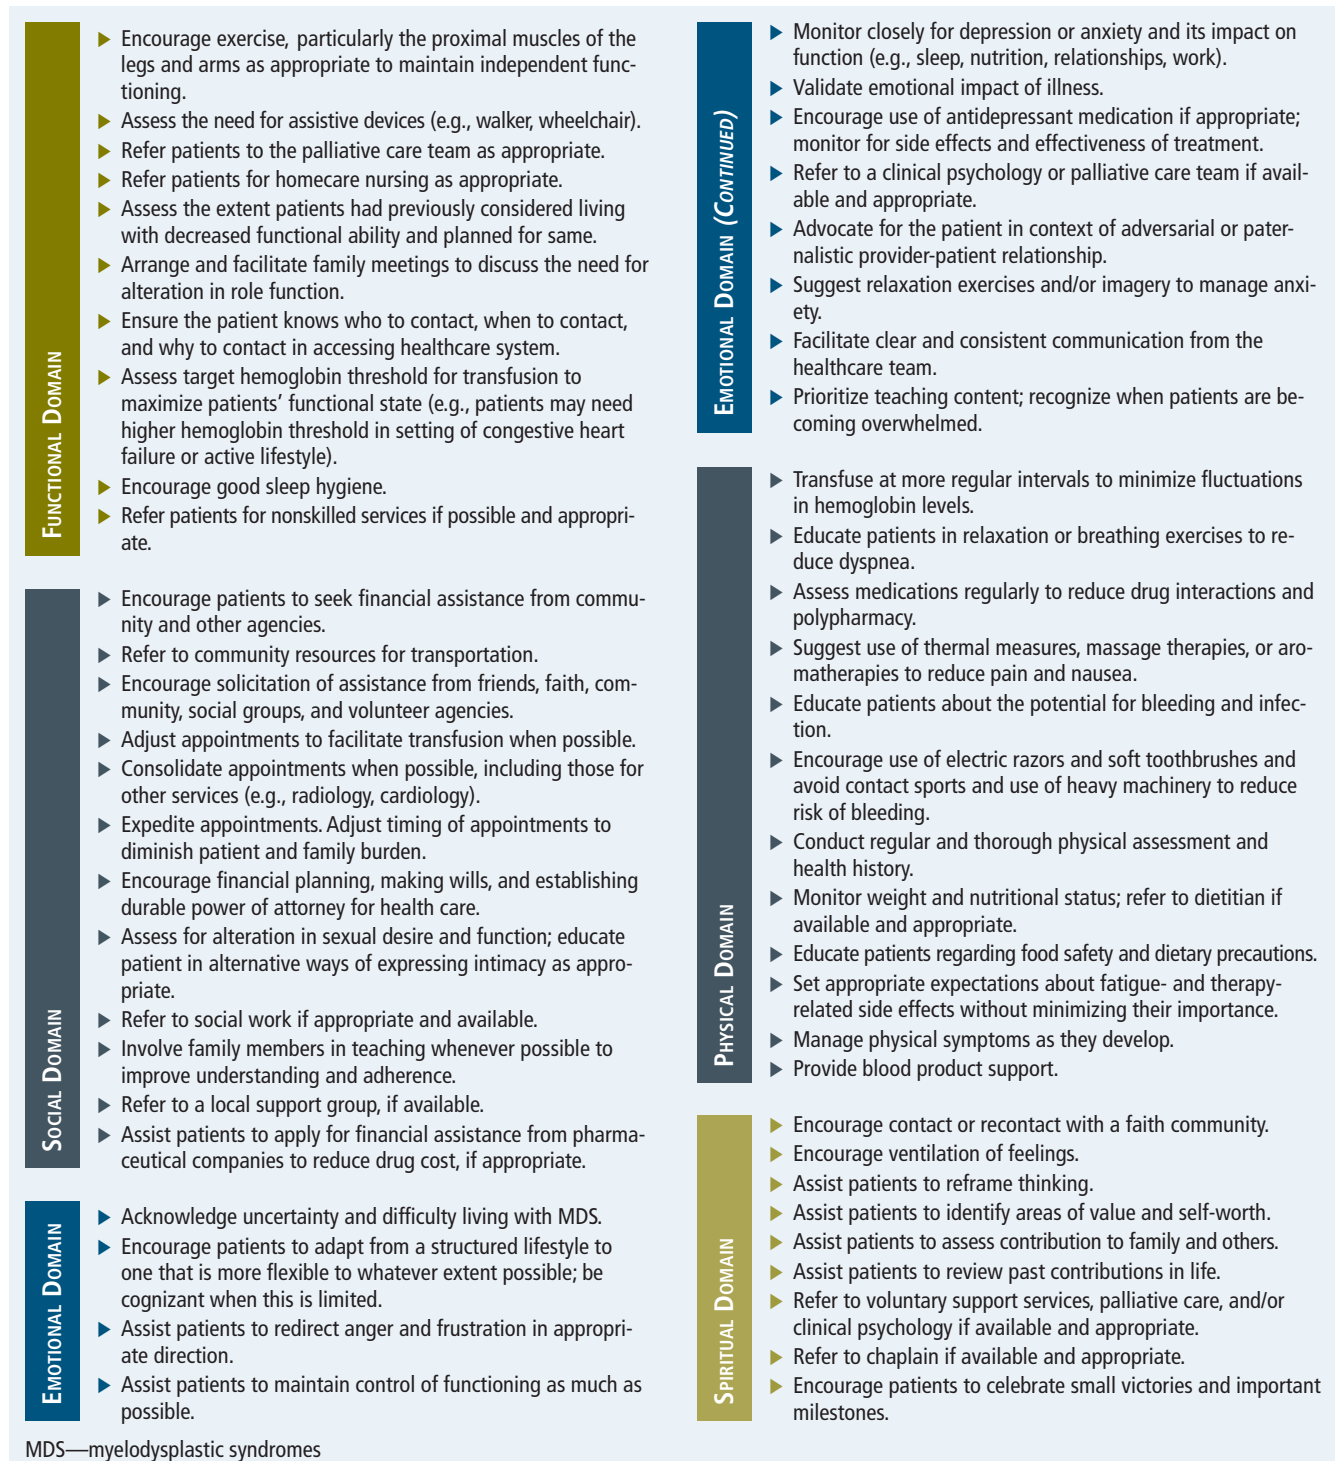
Functional Domain

▶ Encourage exercise, particularly the proximal muscles of the legs and arms as appropriate to maintain independent functioning.
▶ Assess the need for assistive devices (e.g., walker, wheelchair).
▶ Refer patients to the palliative care team as appropriate.
▶ Refer patients for homecare nursing as appropriate.
▶ Assess the extent patients had previously considered living with decreased functional ability and planned for same.
▶ Arrange and facilitate family meetings to discuss the need for alteration in role function.
▶ Ensure the patient knows who to contact, when to contact, and why to contact in accessing healthcare system.
▶ Assess target hemoglobin threshold for transfusion to maximize patients' functional state (e.g., patients may need higher hemoglobin threshold in setting of congestive heart failure or active lifestyle).
▶ Encourage good sleep hygiene.
▶ Refer patients for nonskilled services if possible and appropriate.

Social Domain

▶ Encourage patients to seek financial assistance from community and other agencies.
▶ Refer to community resources for transportation.
▶ Encourage solicitation of assistance from friends, faith, community, social groups, and volunteer agencies.
▶ Adjust appointments to facilitate transfusion when possible.
▶ Consolidate appointments when possible, including those for other services (e.g., radiology, cardiology).
▶ Expedite appointments. Adjust timing of appointments to diminish patient and family burden.
▶ Encourage financial planning, making wills, and establishing durable power of attorney for health care.
▶ Assess for alteration in sexual desire and function; educate patient in alternative ways of expressing intimacy as appropriate.
▶ Refer to social work if appropriate and available.
▶ Involve family members in teaching whenever possible to improve understanding and adherence.
▶ Refer to a local support group, if available.
▶ Assist patients to apply for financial assistance from pharmaceutical companies to reduce drug cost, if appropriate.

Emotional Domain

▶ Acknowledge uncertainty and difficulty living with MDS.
▶ Encourage patients to adapt from a structured lifestyle to one that is more flexible to whatever extent possible; be cognizant when this is limited.
▶ Assist patients to redirect anger and frustration in appropriate direction.
▶ Assist patients to maintain control of functioning as much as possible.

MDS—myelodysplastic syndromes

Emotional Domain (Continued)

▶ Monitor closely for depression or anxiety and its impact on function (e.g., sleep, nutrition, relationships, work).
▶ Validate emotional impact of illness.
▶ Encourage use of antidepressant medication if appropriate; monitor for side effects and effectiveness of treatment.
▶ Refer to a clinical psychology or palliative care team if available and appropriate.
▶ Advocate for the patient in context of adversarial or paternalistic provider-patient relationship.
▶ Suggest relaxation exercises and/or imagery to manage anxiety.
▶ Facilitate clear and consistent communication from the healthcare team.
▶ Prioritize teaching content; recognize when patients are becoming overwhelmed.

Physical Domain

▶ Transfuse at more regular intervals to minimize fluctuations in hemoglobin levels.
▶ Educate patients in relaxation or breathing exercises to reduce dyspnea.
▶ Assess medications regularly to reduce drug interactions and polypharmacy.
▶ Suggest use of thermal measures, massage therapies, or aromatherapies to reduce pain and nausea.
▶ Educate patients about the potential for bleeding and infection.
▶ Encourage use of electric razors and soft toothbrushes and avoid contact sports and use of heavy machinery to reduce risk of bleeding.
▶ Conduct regular and thorough physical assessment and health history.
▶ Monitor weight and nutritional status; refer to dietitian if available and appropriate.
▶ Educate patients regarding food safety and dietary precautions.
▶ Set appropriate expectations about fatigue- and therapy-related side effects without minimizing their importance.
▶ Manage physical symptoms as they develop.
▶ Provide blood product support.

Spiritual Domain

▶ Encourage contact or recontact with a faith community.
▶ Encourage ventilation of feelings.
▶ Assist patients to reframe thinking.
▶ Assist patients to identify areas of value and self-worth.
▶ Assist patients to assess contribution to family and others.
▶ Assist patients to review past contributions in life.
▶ Refer to voluntary support services, palliative care, and/or clinical psychology if available and appropriate.
▶ Refer to chaplain if available and appropriate.
▶ Encourage patients to celebrate small victories and important milestones.